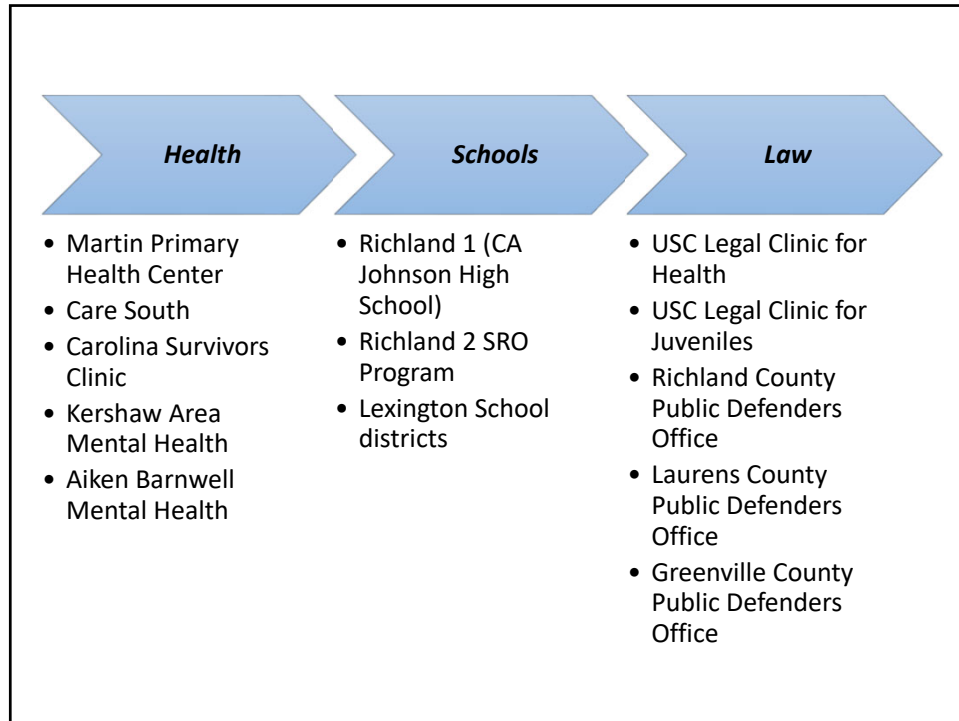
Health

- Martin Primary Health Center
- Care South
- Carolina Survivors Clinic
- Kershaw Area Mental Health
- Aiken Barnwell Mental Health

Schools

- Richland 1 (CA Johnson High School)
- Richland 2 SRO Program
- Lexington School districts

Law

- USC Legal Clinic for Health
- USC Legal Clinic for Juveniles
- Richland County Public Defenders Office
- Laurens County Public Defenders Office
- Greenville County Public Defenders Office